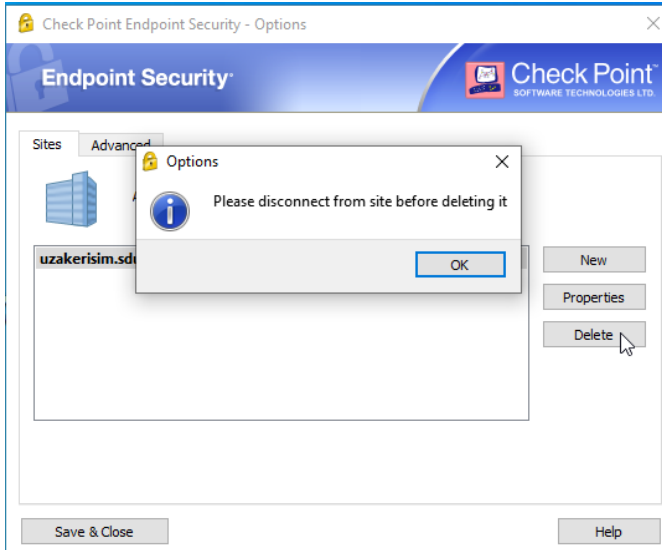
Check Point Endpoint Security - Options

Endpoint Security

Check Point
SOFTWARE TECHNOLOGIES LTD.

Sites | Advanced

A

uzakerisim.sdu

Options

Please disconnect from site before deleting it

OK

New

Properties

Delete

Save & Close

Help